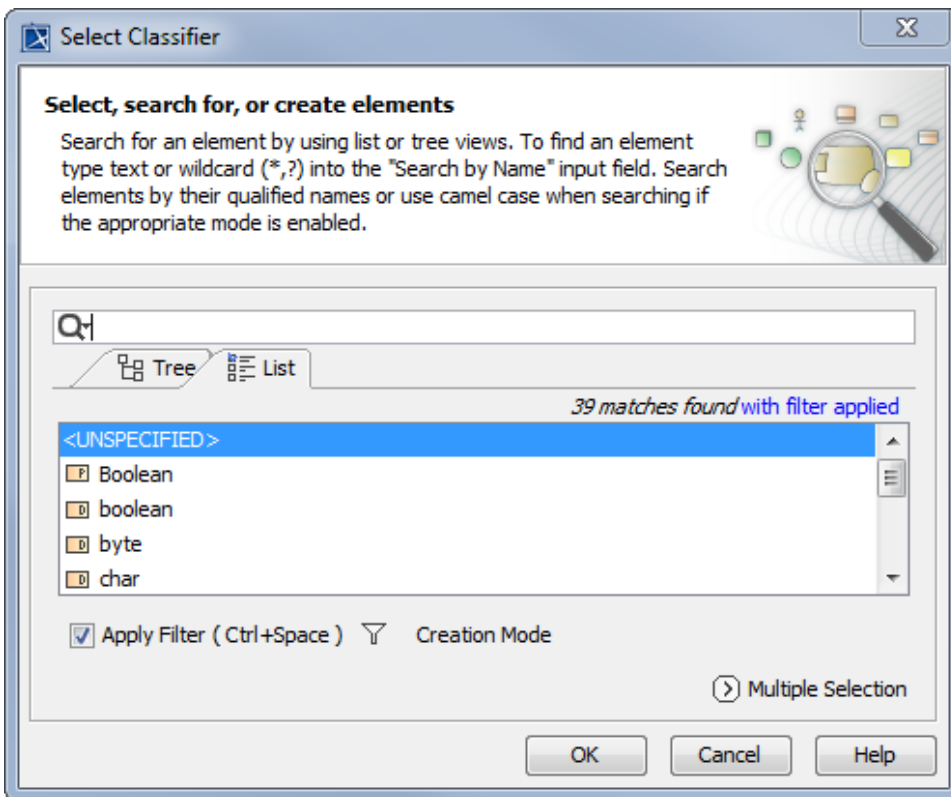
Select Classifier

Select, search for, or create elements

Search for an element by using list or tree views. To find an element type text or wildcard (*,?) into the "Search by Name" input field. Search elements by their qualified names or use camel case when searching if the appropriate mode is enabled.

Tree
List

39 matches found with filter applied

<UNSPECIFIED>
P Boolean
D boolean
D byte
D char

Apply Filter ( Ctrl+Space )
Creation Mode

Multiple Selection

OK
Cancel
Help